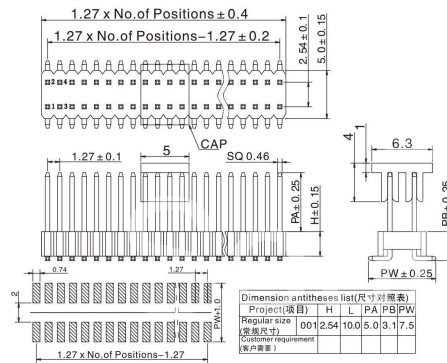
1.27 x No.of Positions ± 0.4

1.27 x No.of Positions−1.27 ± 0.2

2.54 ± 0.1

5.0 ± 0.15

2 4

1 3

CAP

1.27 ± 0.1

5

SQ 0.46

PA ± 0.25

H ± 0.15

4

1

6.3

PB ± 0.25

0.74

1.27

2

PW ± 1.0

PW ± 0.25

1.27 x No.of Positions−1.27

| Dimension antitheses list(尺寸对照表) | | | | | | |
|---|---|---|---|---|---|---|
| Project(项目) | | H | L | PA | PB | PW |
| Regular size (常规尺寸) | 001 | 2.54 | 10.0 | 5.0 | 3.1 | 7.5 |
| Customer requirement (客户需要) | | | | | | |